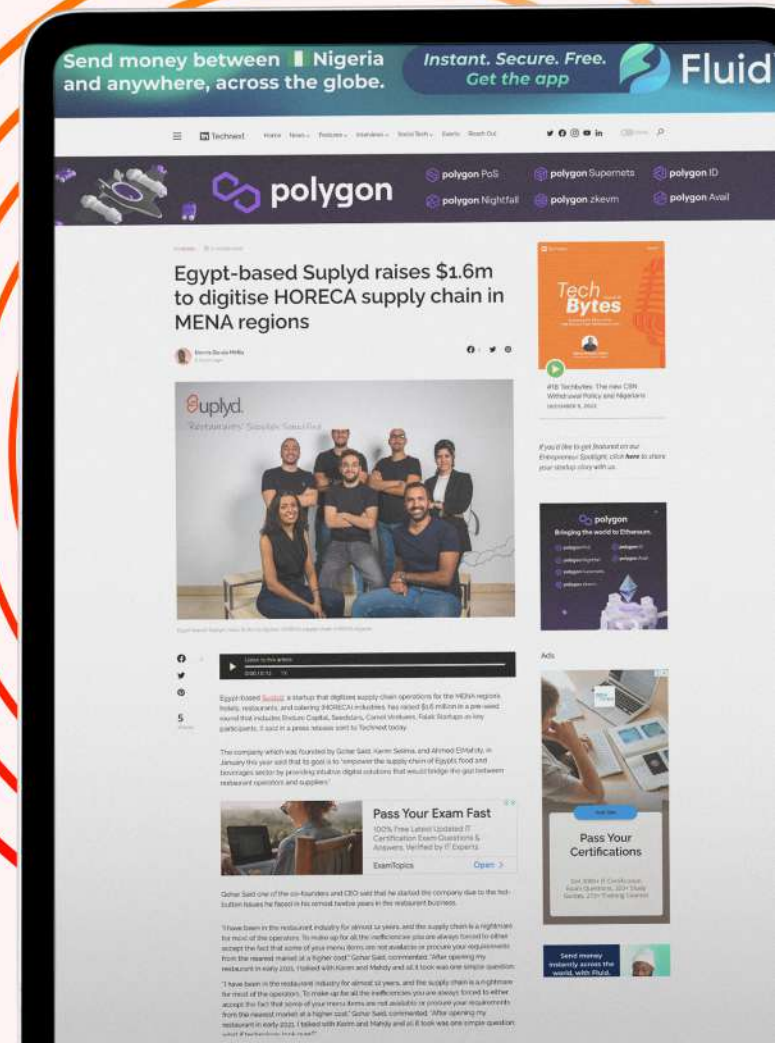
Send money between Nigeria and anywhere, across the globe.

Instant. Secure. Free. Get the app

Fluid

Technext

polygon

polygon PoS

polygon Supernets

polygon ID

polygon Nightfall

polygon zkevm

polygon Avail

Egypt-based Suplyd raises $1.6m to digitise HORECA supply chain in MENA regions

Suplyd.

Tech Bytes

#18 TechBytes: The new CBN Withdrawal Policy and Nigerians

polygon

Bringing the world to Ethereum.

Ads

5

Pass Your Exam Fast

100% Free Latest Updated IT Certification Exam Questions & Answers, Verified by IT Experts

ExamTopics

Open >

Pass Your Certifications

Send money instantly across the world, with Fluid.